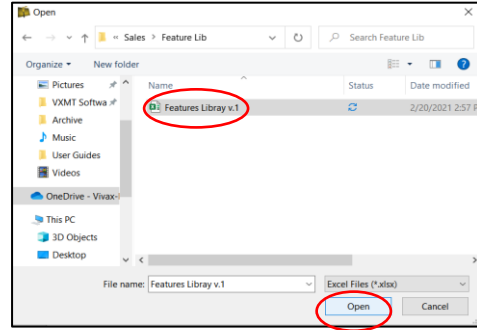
Open

« Sales › Feature Lib

Search Feature Lib

Organize ▾

New folder

Pictures

VXMT Softwa

Archive

Music

User Guides

Videos

OneDrive - Vivax-

This PC

3D Objects

Desktop

Name

Status

Date modified

Features Libray v.1

2/20/2021 2:57 P

File name:

Features Libray v.1

Excel Files (*.xlsx)

Open

Cancel